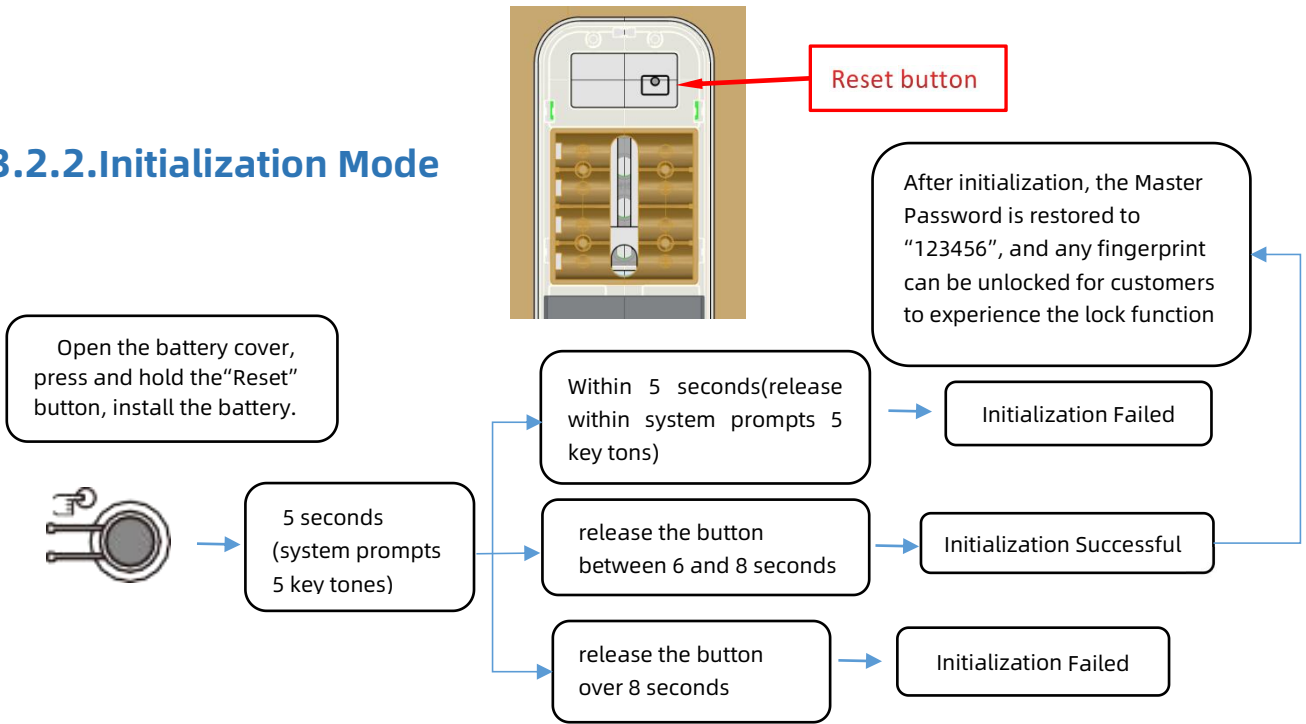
3.2.2.Initialization Mode

Reset button

After initialization, the Master Password is restored to “123456”, and any fingerprint can be unlocked for customers to experience the lock function

Open the battery cover, press and hold the“Reset” button, install the battery.

Within 5 seconds(release within system prompts 5 key tons)

Initialization Failed

5 seconds (system prompts 5 key tones)

release the button between 6 and 8 seconds

Initialization Successful

release the button over 8 seconds

Initialization Failed